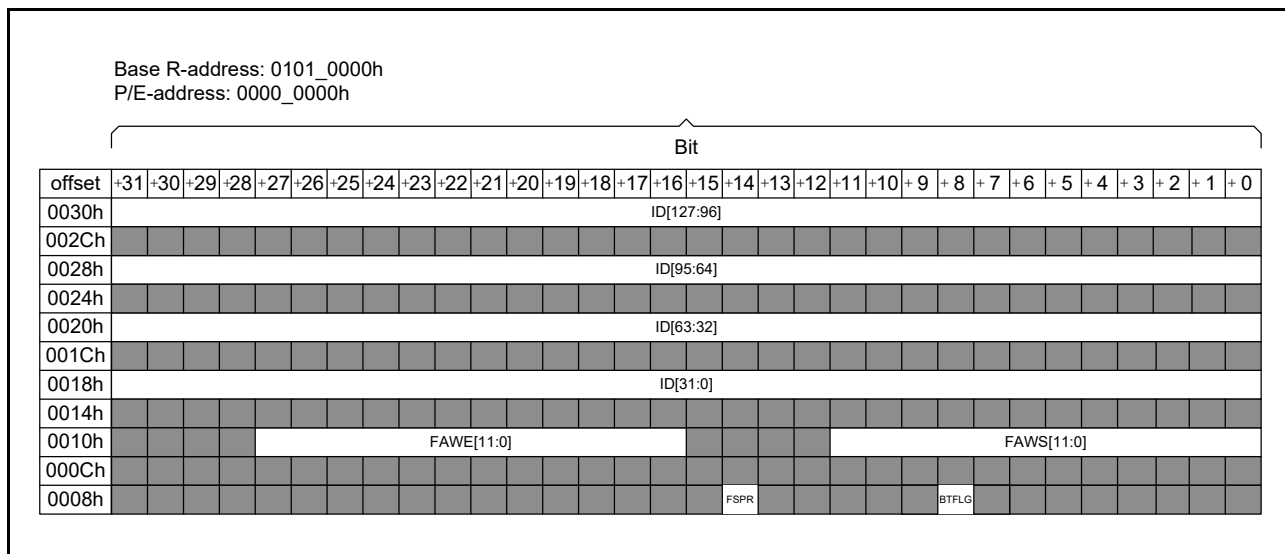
Base R-address: 0101_0000h
P/E-address: 0000_0000h

Bit

| offset | +31 | +30 | +29 | +28 | +27 | +26 | +25 | +24 | +23 | +22 | +21 | +20 | +19 | +18 | +17 | +16 | +15 | +14 | +13 | +12 | +11 | +10 | + 9 | + 8 | + 7 | + 6 | + 5 | + 4 | + 3 | + 2 | + 1 | + 0 |
|---|---|---|---|---|---|---|---|---|---|---|---|---|---|---|---|---|---|---|---|---|---|---|---|---|---|---|---|---|---|---|---|---|
| 0030h | ID[127:96] | | | | | | | | | | | | | | | | | | | | | | | | | | | | | | | |
| 002Ch | | | | | | | | | | | | | | | | | | | | | | | | | | | | | | | | |
| 0028h | ID[95:64] | | | | | | | | | | | | | | | | | | | | | | | | | | | | | | | |
| 0024h | | | | | | | | | | | | | | | | | | | | | | | | | | | | | | | | |
| 0020h | ID[63:32] | | | | | | | | | | | | | | | | | | | | | | | | | | | | | | | |
| 001Ch | | | | | | | | | | | | | | | | | | | | | | | | | | | | | | | | |
| 0018h | ID[31:0] | | | | | | | | | | | | | | | | | | | | | | | | | | | | | | | |
| 0014h | | | | | | | | | | | | | | | | | | | | | | | | | | | | | | | | |
| 0010h | | | | | FAWE[11:0] | | | | | | | | | | | | | | | | FAWS[11:0] | | | | | | | | | | | |
| 000Ch | | | | | | | | | | | | | | | | | | | | | | | | | | | | | | | | |
| 0008h | | | | | | | | | | | | | | | | | | FSPR | | | | | | BTFLG | | | | | | | | |